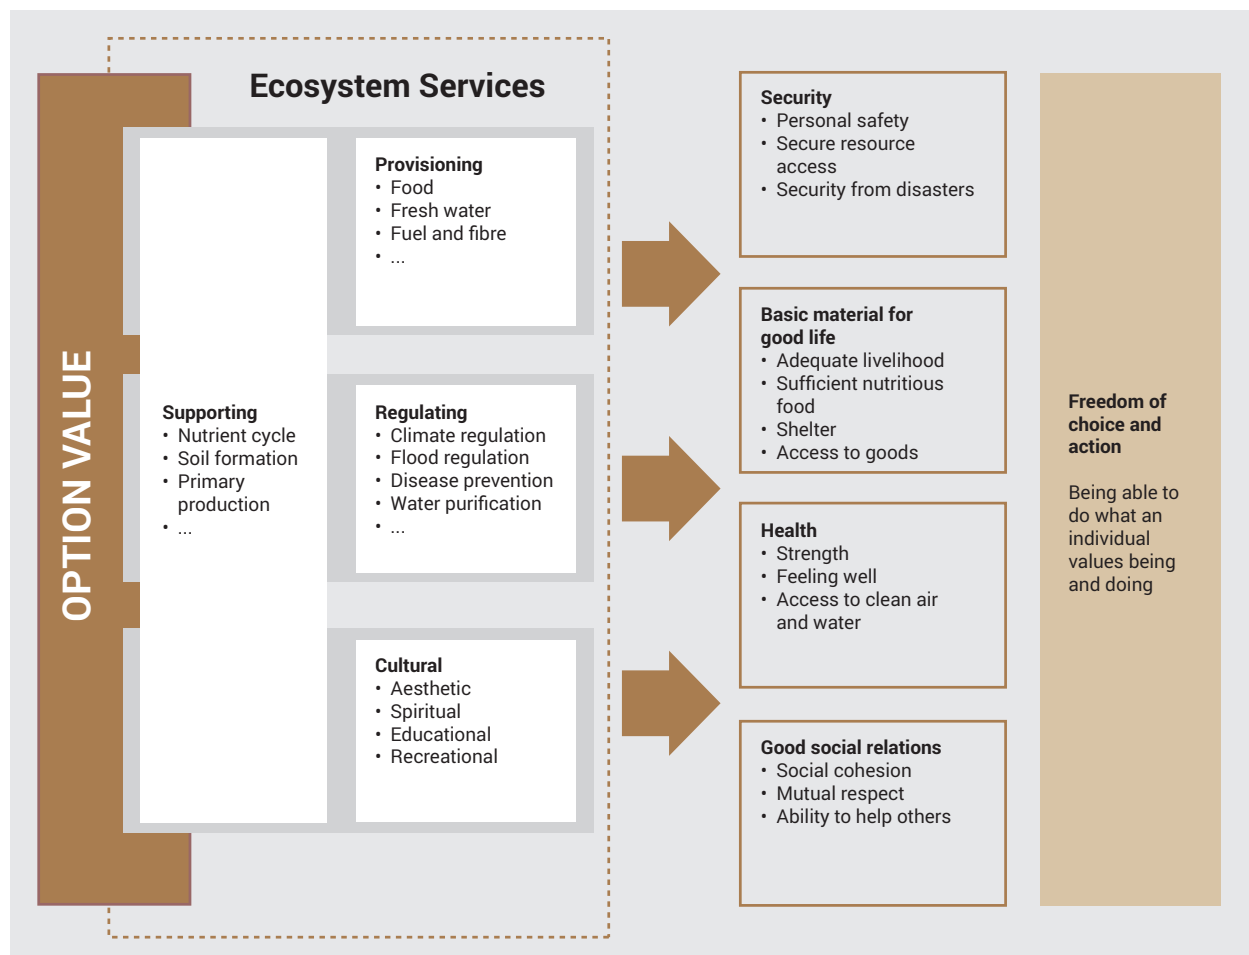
OPTION VALUE

Ecosystem Services

Supporting
• Nutrient cycle
• Soil formation
• Primary production
• ...

Provisioning
• Food
• Fresh water
• Fuel and fibre
• ...

Regulating
• Climate regulation
• Flood regulation
• Disease prevention
• Water purification
• ...

Cultural
• Aesthetic
• Spiritual
• Educational
• Recreational

Security
• Personal safety
• Secure resource access
• Security from disasters

Basic material for good life
• Adequate livelihood
• Sufficient nutritious food
• Shelter
• Access to goods

Health
• Strength
• Feeling well
• Access to clean air and water

Good social relations
• Social cohesion
• Mutual respect
• Ability to help others

Freedom of choice and action

Being able to do what an individual values being and doing